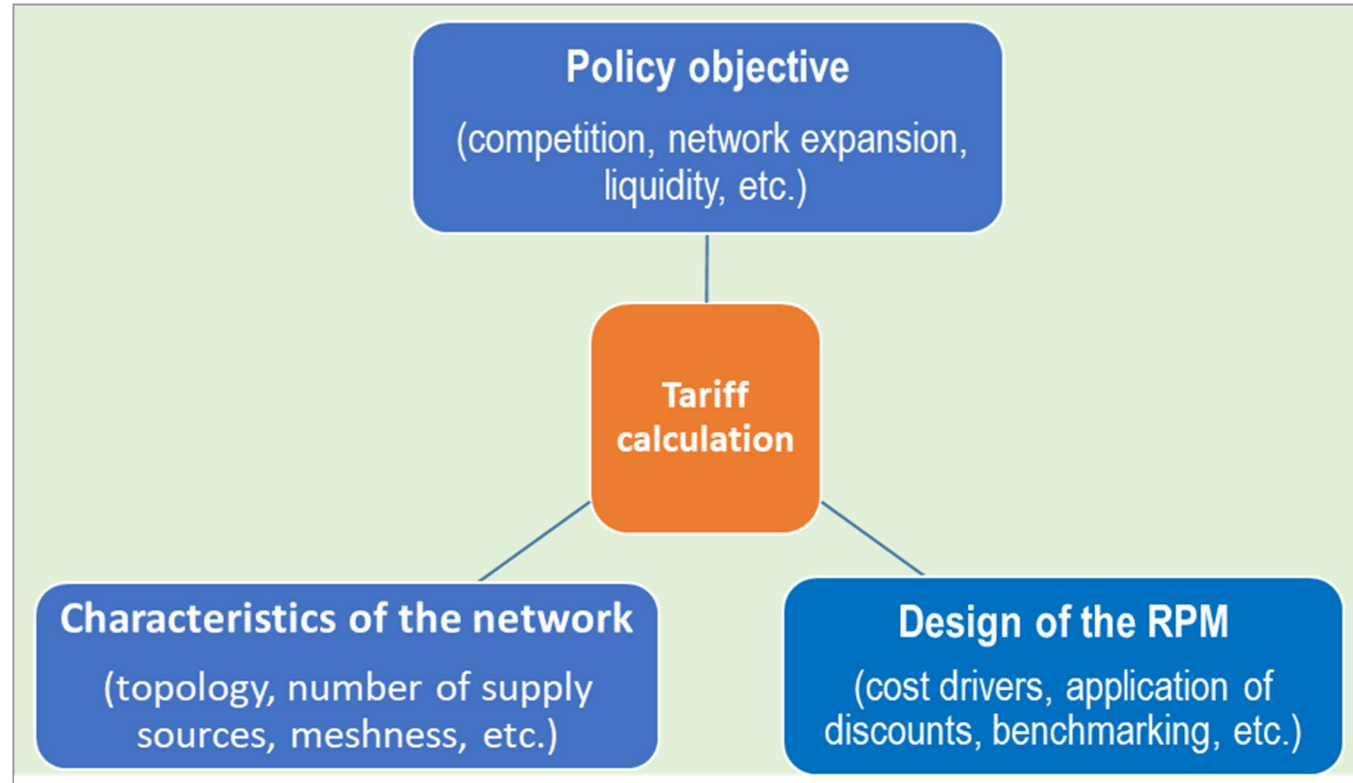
Policy objective

(competition, network expansion, liquidity, etc.)

Tariff calculation

Characteristics of the network

(topology, number of supply sources, meshness, etc.)

Design of the RPM

(cost drivers, application of discounts, benchmarking, etc.)